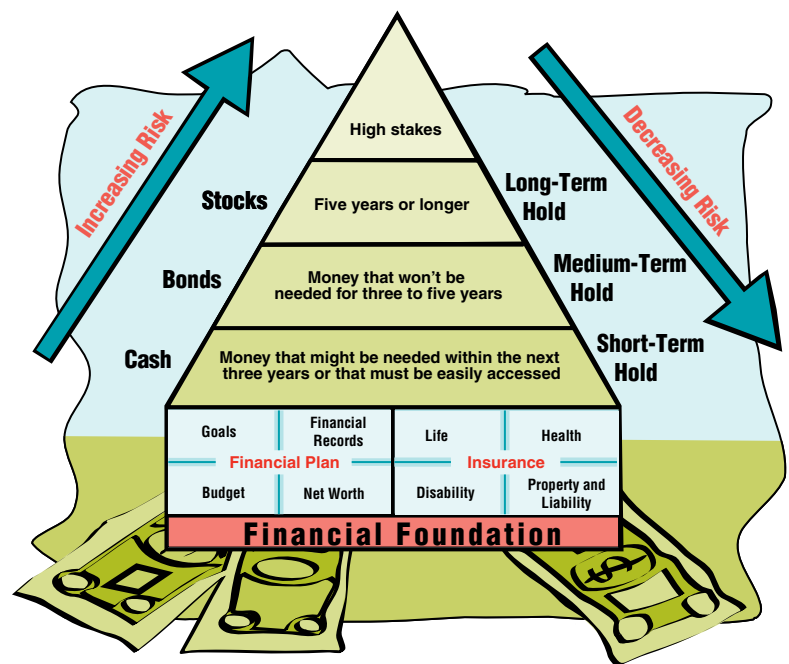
Increasing Risk

High stakes

Stocks

Five years or longer

Long-Term Hold

Decreasing Risk

Bonds

Money that won't be needed for three to five years

Medium-Term Hold

Cash

Money that might be needed within the next three years or that must be easily accessed

Short-Term Hold

Goals

Financial Records

Financial Plan

Budget

Net Worth

Life

Health

Insurance

Disability

Property and Liability

Financial Foundation